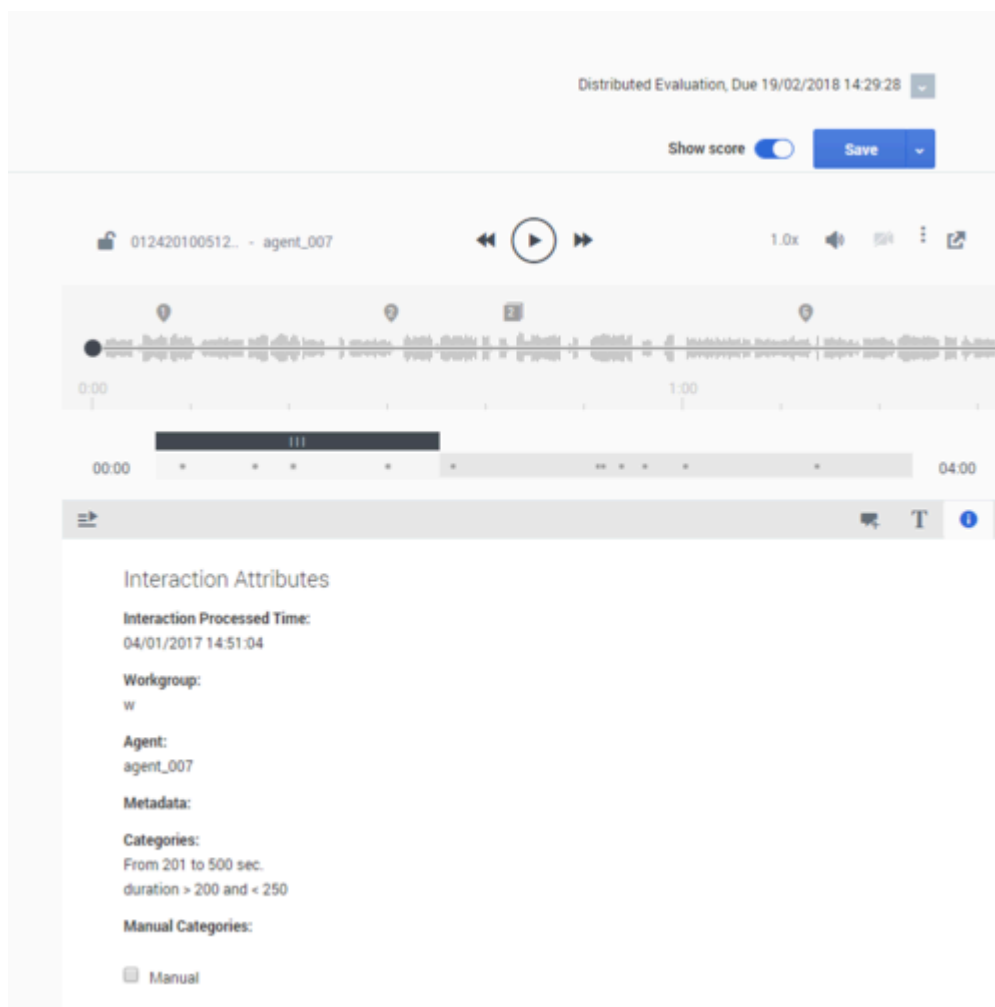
Distributed Evaluation, Due 19/02/2018 14:29:28

Show score

Save

012420100512.. - agent_007

1.0x

0:00

1:00

00:00

04:00

T

Interaction Attributes

Interaction Processed Time:
04/01/2017 14:51:04

Workgroup:
w

Agent:
agent_007

Metadata:

Categories:
From 201 to 500 sec.
duration > 200 and < 250

Manual Categories:

Manual